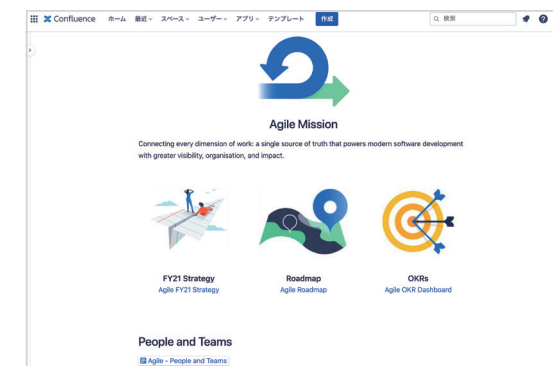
Confluence ホーム 最近 スペース ユーザー アプリ テンプレート 作成

検索

Agile Mission

Connecting every dimension of work: a single source of truth that powers modern software development with greater visibility, organisation, and impact.

FY21 Strategy
Agile FY21 Strategy

Roadmap
Agile Roadmap

OKRs
Agile OKR Dashboard

People and Teams

Agile - People and Teams